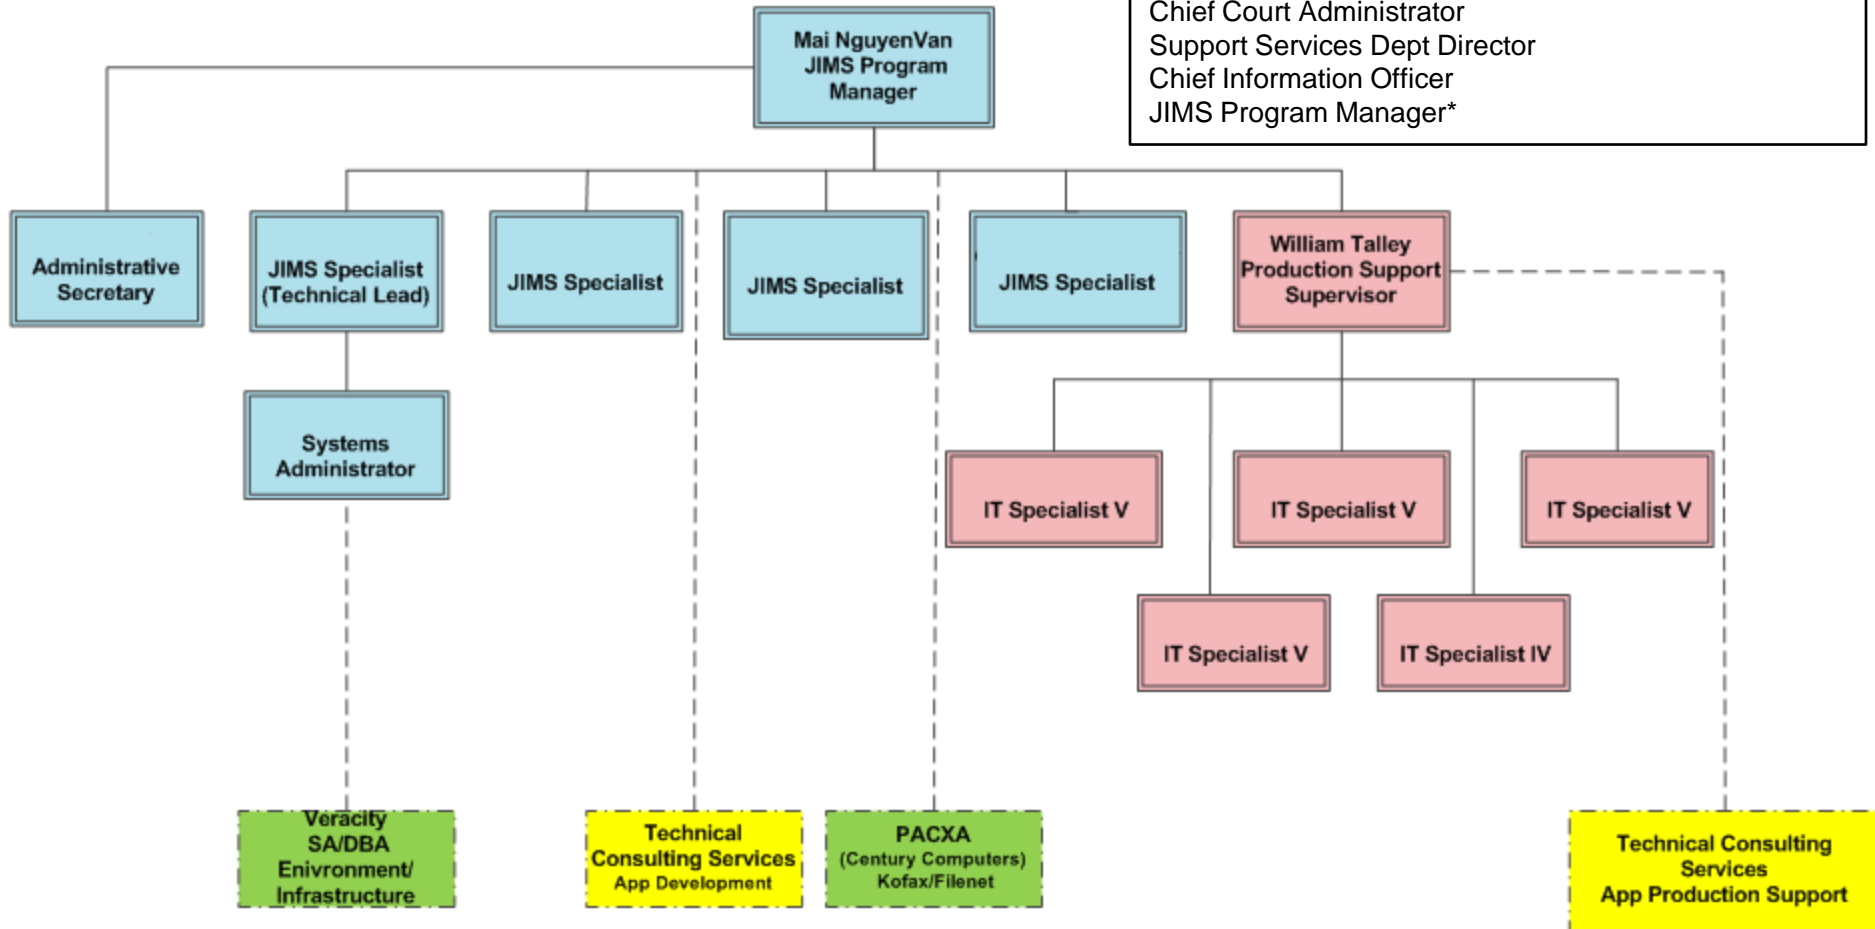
Chief Court Administrator
Support Services Dept Director
Chief Information Officer
JIMS Program Manager*

Mai NguyenVan
JIMS Program
Manager

Administrative
Secretary

JIMS Specialist
(Technical Lead)

JIMS Specialist

JIMS Specialist

JIMS Specialist

William Talley
Production Support
Supervisor

Systems
Administrator

IT Specialist V

IT Specialist V

IT Specialist V

IT Specialist V

IT Specialist IV

Veracity
SA/DBA
Enivronment/
Infrastructure

Technical
Consulting Services
App Development

PACXA
(Century Computers)
Kofax/Filenet

Technical Consulting
Services
App Production Support